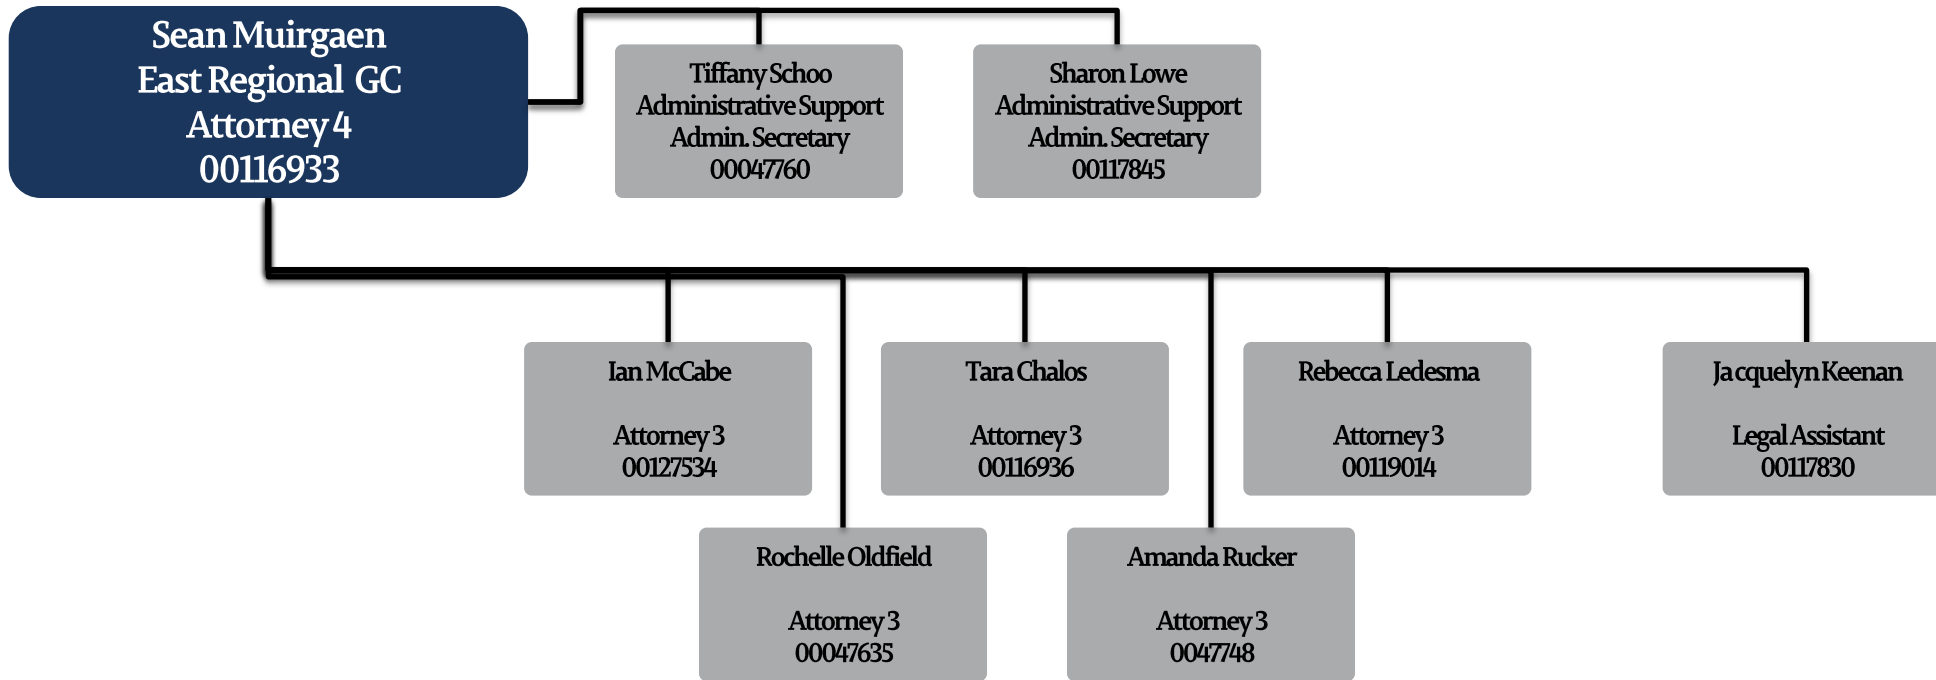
Sean Muirgaen
East Regional GC
Attorney 4
00116933

Tiffany Schoo
Administrative Support
Admin. Secretary
00047760

Sharon Lowe
Administrative Support
Admin. Secretary
00117845

Ian McCabe

Attorney 3
00127534

Tara Chalos

Attorney 3
00116936

Rebecca Ledesma

Attorney 3
00119014

Jacquelyn Keenan

Legal Assistant
00117830

Rochelle Oldfield

Attorney 3
00047635

Amanda Rucker

Attorney 3
0047748